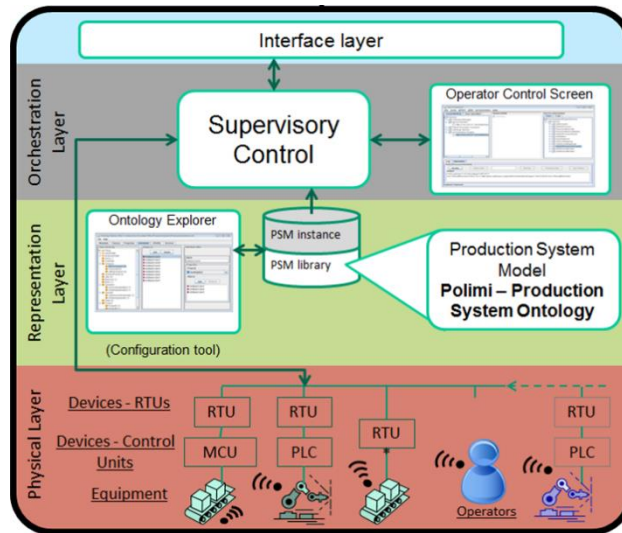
Interface layer

Orchestration Layer

Supervisory Control

Operator Control Screen

Representation Layer

Ontology Explorer

(Configuration tool)

PSM instance

PSM library

Production System Model
**Polimi – Production System Ontology**

Physical Layer

Devices - RTUs

Devices - Control Units

Equipment

RTU

RTU

RTU

RTU

MCU

PLC

PLC

Operators